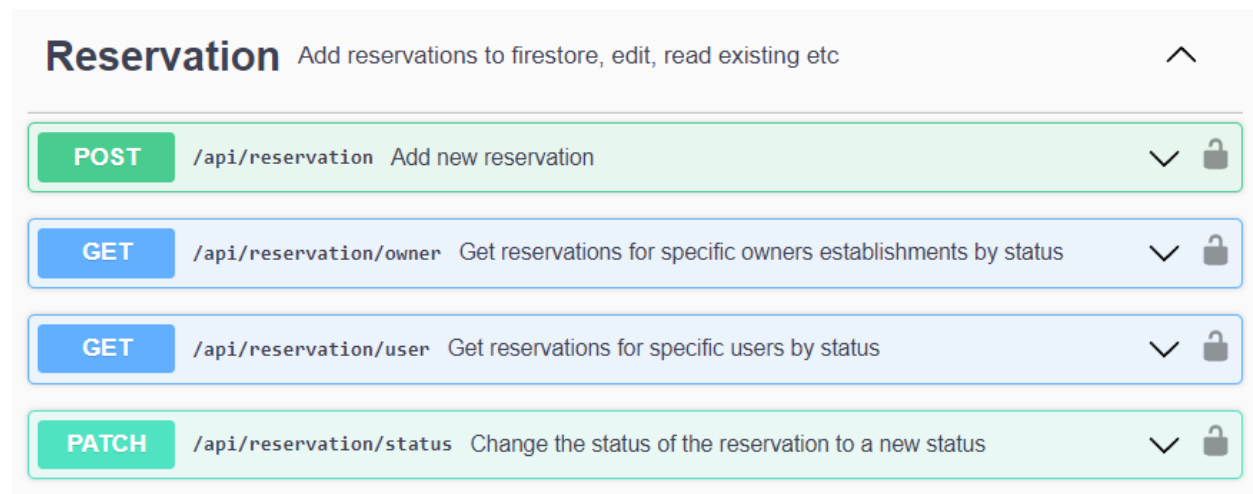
Reservation Add reservations to firestore, edit, read existing etc

POST /api/reservation Add new reservation

GET /api/reservation/owner Get reservations for specific owners establishments by status

GET /api/reservation/user Get reservations for specific users by status

PATCH /api/reservation/status Change the status of the reservation to a new status